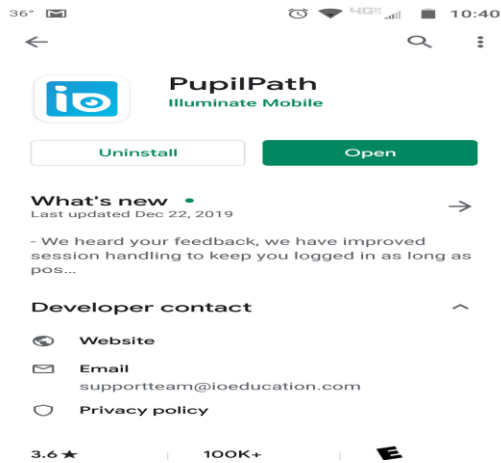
36° 4G 10:40

PupilPath
Illuminate Mobile

io

Uninstall
Open

What's new •
Last updated Dec 22, 2019

- We heard your feedback, we have improved session handling to keep you logged in as long as pos...

Developer contact

Website

Email
supportteam@ioeducation.com

Privacy policy

3.6 ★
100K+
E